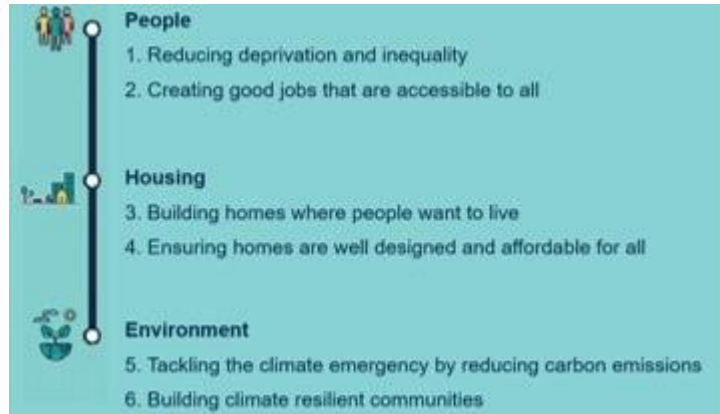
People

1. Reducing deprivation and inequality

2. Creating good jobs that are accessible to all

Housing

3. Building homes where people want to live

4. Ensuring homes are well designed and affordable for all

Environment

5. Tackling the climate emergency by reducing carbon emissions

6. Building climate resilient communities